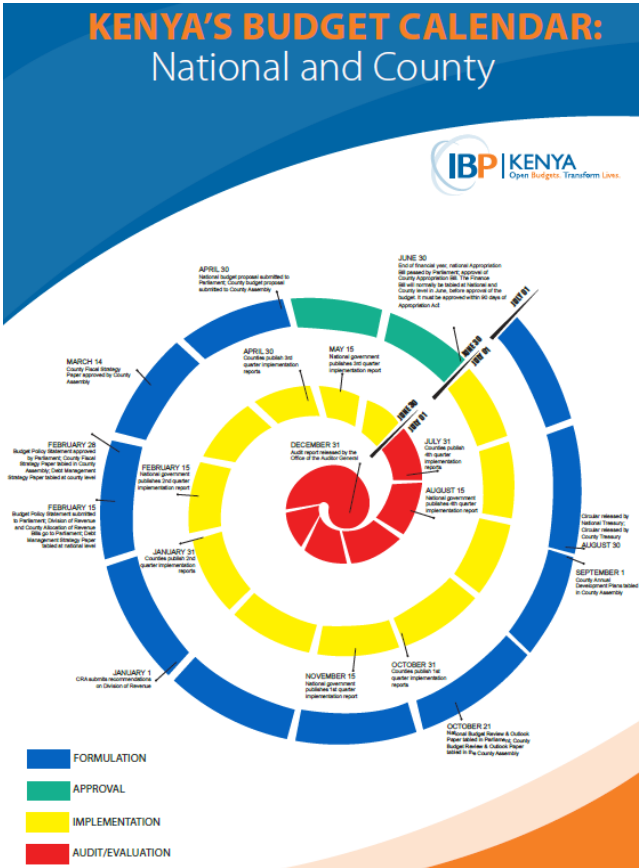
KENYA'S BUDGET CALENDAR:
National and County

IBP | KENYA
Open Budgets. Transform Lives.

APRIL 30
National budget proposal submitted to Parliament; County budget proposal submitted to County Assembly

JUNE 30
End of financial year, national Appropriation Bill passed by Parliament; approval of County Appropriation Bill. The Finance Bill will normally be tabled at National and County level in June, before approval of the budget; it must be approved within 90 days of Appropriation Act

JULY 01

JUNE 30

JULY 01

JUNE 30

JULY 01

MARCH 14
County Fiscal Strategy Paper approved by County Assembly

APRIL 30
Counties publish 3rd quarter implementation reports

MAY 15
National government publishes 3rd quarter implementation report

FEBRUARY 28
Budget Policy Statement approved by Parliament; County Fiscal Strategy Paper tabled in County Assembly; Debt Management Strategy Paper tabled at county level

DECEMBER 31
Audit report released by the Office of the Auditor General

JULY 31
Counties publish 4th quarter implementation reports

FEBRUARY 15
National government publishes 2nd quarter implementation report

AUGUST 15
National government publishes 4th quarter implementation report

FEBRUARY 15
Budget Policy Statement submitted to Parliament; Division of Revenue and County Allocation of Revenue Bills go to Parliament; Debt Management Strategy Paper tabled at national level

JANUARY 31
Counties publish 2nd quarter implementation reports

Circular released by National Treasury; Circular released by County Treasury
AUGUST 30

SEPTEMBER 1
County Annual Development Plans tabled in County Assembly

JANUARY 1
CRA submits recommendations on Division of Revenue

NOVEMBER 15
National government publishes 1st quarter implementation report

OCTOBER 31
Counties publish 1st quarter implementation reports

OCTOBER 21
National Budget Review & Outlook Paper tabled in Parliament; County Budget Review & Outlook Paper tabled in the County Assembly

FORMULATION
APPROVAL
IMPLEMENTATION
AUDIT/EVALUATION